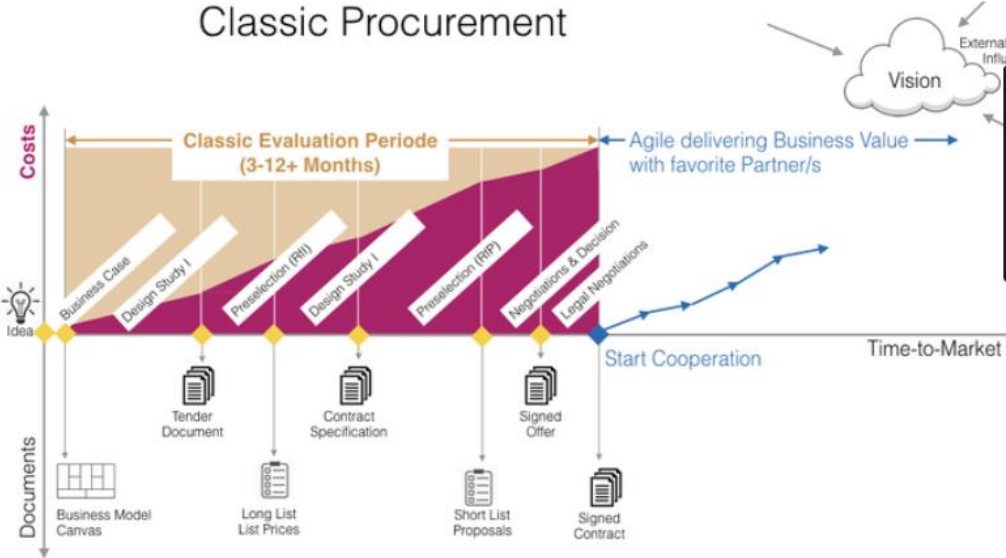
Classic Procurement

Vision

External Influ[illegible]

Costs

Classic Evaluation Periode (3-12+ Months)

Agile delivering Business Value with favorite Partner/s

Idea

Business Case

Design Study I

Preselection (RfI)

Design Study I

Preselection (RfP)

Negotiations & Decision

Legal Negotiations

Start Cooperation

Time-to-Market

Tender Document

Contract Specification

Signed Offer

Documents

Business Model Canvas

Long List List Prices

Short List Proposals

Signed Contract